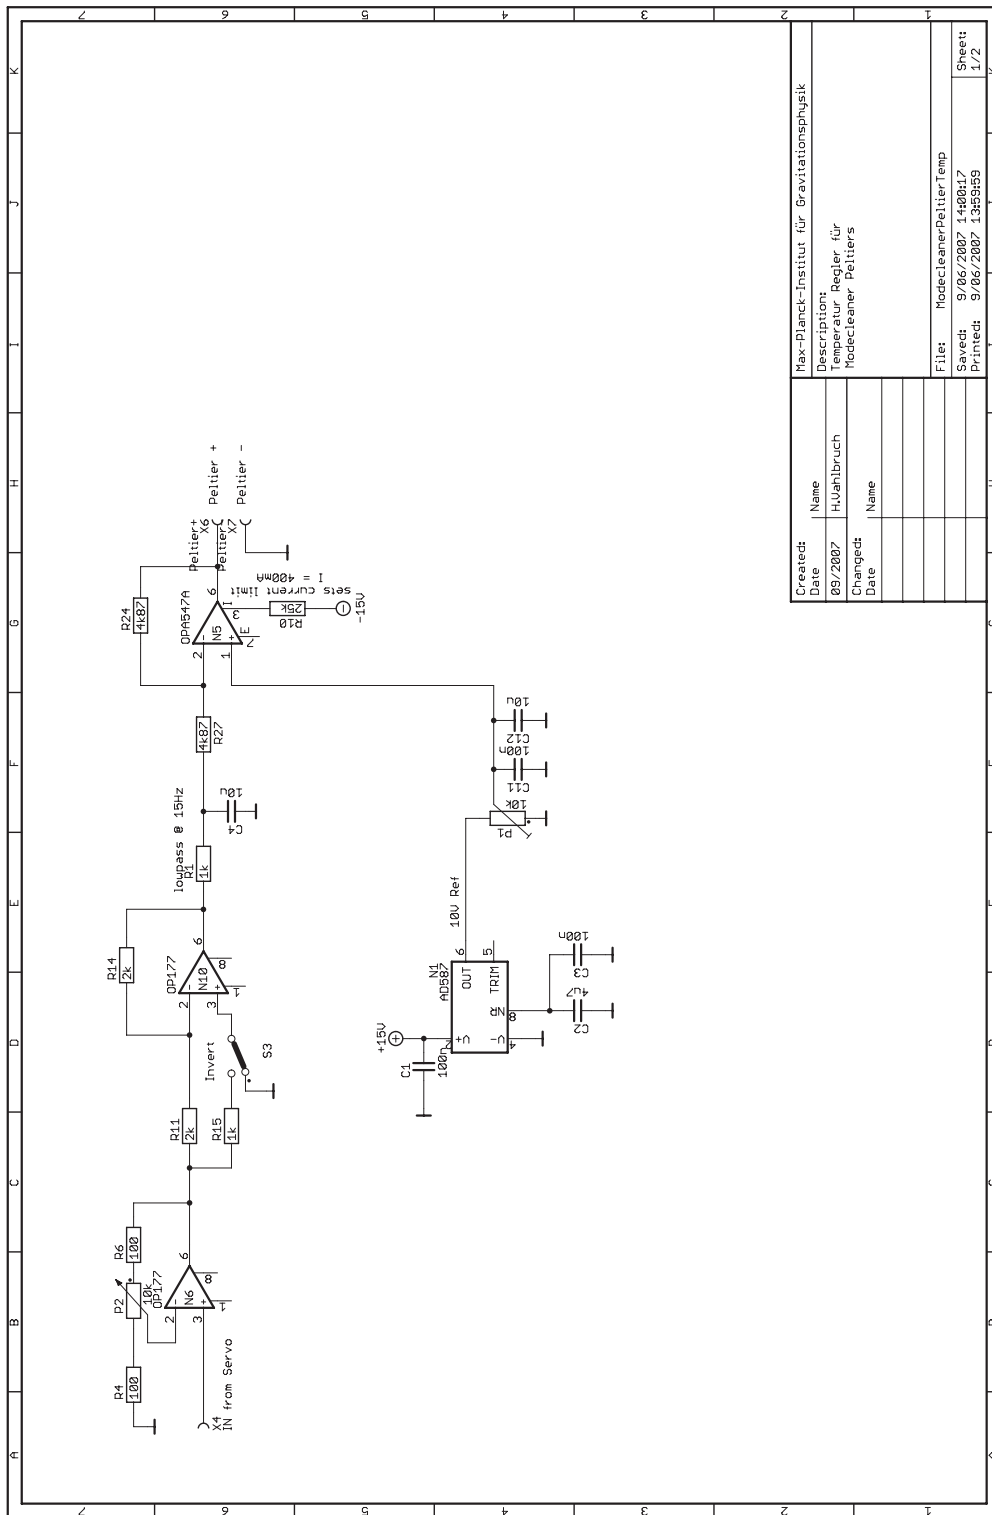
Max-Planck-Institut für Gravitationsphysik
Description:
Temperatur Regler für
Modecleaner Peltiers

| Created: | |
|---|---|
| Date | Name |
| 09/2007 | H.Wahlbruch |
| Changed: | |
| Date | Name |

File: ModecleanerPeltierTemp
Saved: 9/06/2007 14:00:17
Printed: 9/06/2007 13:59:59
Sheet: 1/2

X4
IN from Servo
R4
100
P2
10k
R6
100
OP177
N6
2
3
6
8
4
R11
2k
R15
1k
Invert
S3
R14
2k
OP177
N10
2
3
6
8
4
loupass @ 15Hz
R1
1k
C4
10u
R27
4k87
R24
4k87
OPA547A
N5
2
1
6
3
E
7
R10
25k
-15V
sets current limit
I = 400mA
Peltier+
X6
Peltier-
X7
Peltier +
Peltier -
+15V
C1
100n
N1
AD587
OUT
TRIM
NR
6
5
8
2
4
C2
4u7
C3
100n
10V Ref
P1
10k
C11
100n
C12
10u